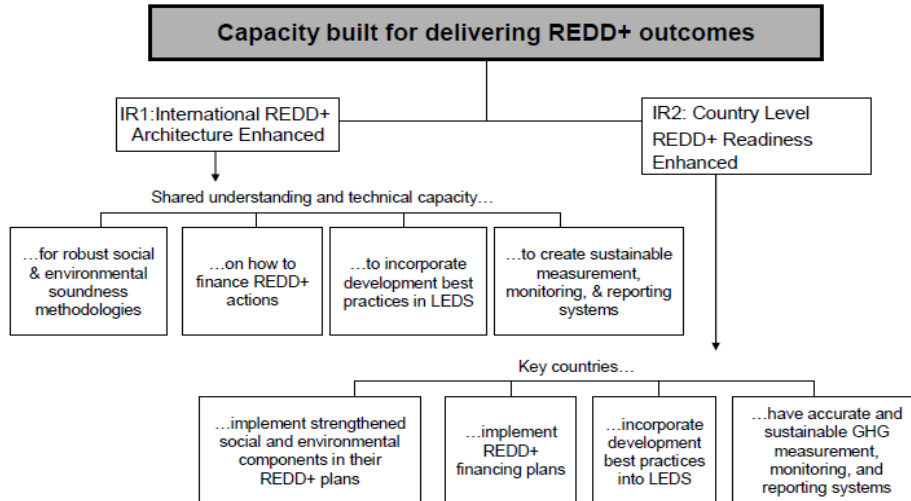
Capacity built for delivering REDD+ outcomes

IR1:International REDD+ Architecture Enhanced

IR2: Country Level REDD+ Readiness Enhanced

Shared understanding and technical capacity…

…for robust social & environmental soundness methodologies

…on how to finance REDD+ actions

…to incorporate development best practices in LEDS

…to create sustainable measurement, monitoring, & reporting systems

Key countries…

…implement strengthened social and environmental components in their REDD+ plans

…implement REDD+ financing plans

…incorporate development best practices into LEDS

…have accurate and sustainable GHG measurement, monitoring, and reporting systems